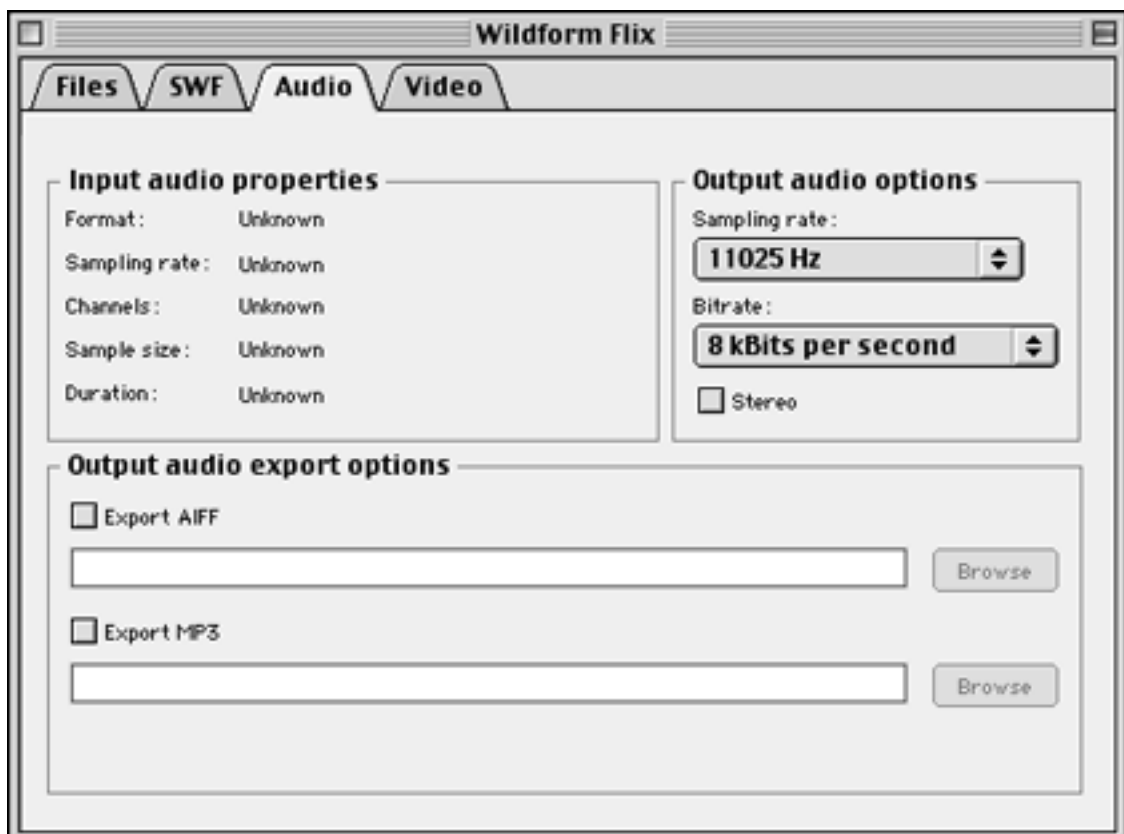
Wildform Flix

Files SWF Audio Video

Input audio properties

Format: Unknown

Sampling rate: Unknown

Channels: Unknown

Sample size: Unknown

Duration: Unknown

Output audio options

Sampling rate:

11025 Hz

Bitrate:

8 kBits per second

Stereo

Output audio export options

Export AIFF

Browse

Export MP3

Browse